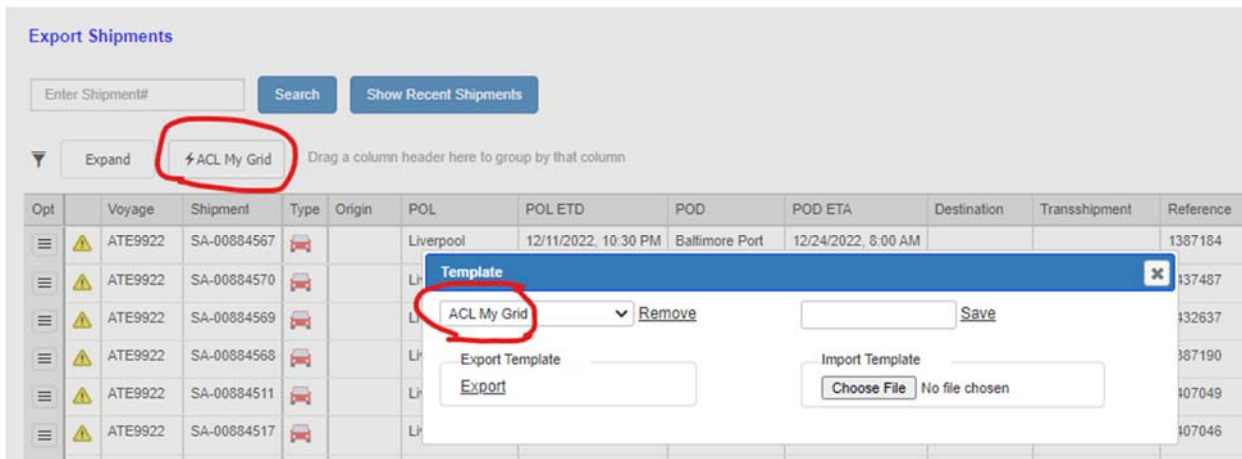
Export Shipments

Enter Shipment#

Search

Show Recent Shipments

Expand

ACL My Grid

Drag a column header here to group by that column

| Opt | | Voyage | Shipment | Type | Origin | POL | POL ETD | POD | POD ETA | Destination | Transshipment | Reference |
|---|---|---|---|---|---|---|---|---|---|---|---|---|
| | | ATE9922 | SA-00884567 | | | Liverpool | 12/11/2022, 10:30 PM | Baltimore Port | 12/24/2022, 8:00 AM | | | 1387184 |
| | | ATE9922 | SA-00884570 | | | Li | | | | | | 437487 |
| | | ATE9922 | SA-00884569 | | | Li | | | | | | 432637 |
| | | ATE9922 | SA-00884568 | | | Li | | | | | | 387190 |
| | | ATE9922 | SA-00884511 | | | Li | | | | | | 407049 |
| | | ATE9922 | SA-00884517 | | | Li | | | | | | 407046 |

Template

ACL My Grid

Remove

Save

Export Template

Export

Import Template

Choose File No file chosen